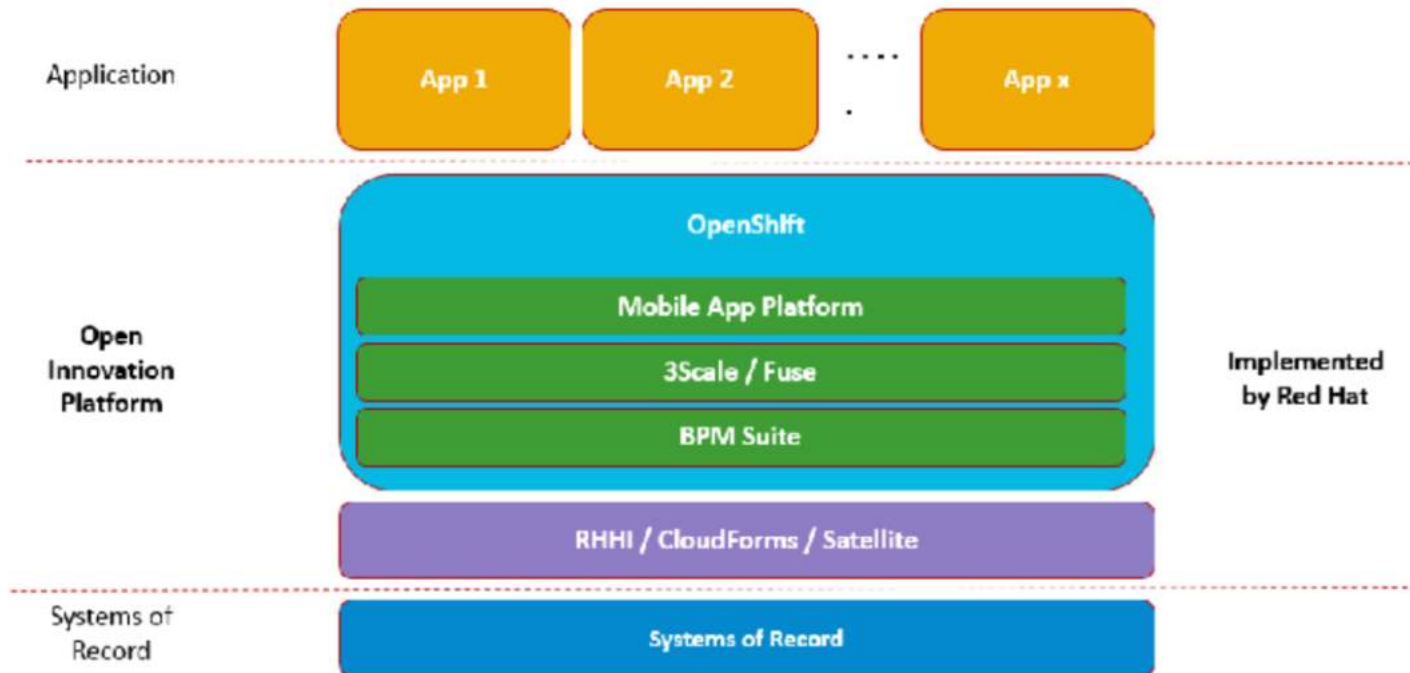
Application

App 1

App 2

....

App x

OpenShift

Mobile App Platform

3Scale / Fuse

BPM Suite

Open Innovation Platform

Implemented by Red Hat

RHHI / CloudForms / Satellite

Systems of Record

Systems of Record